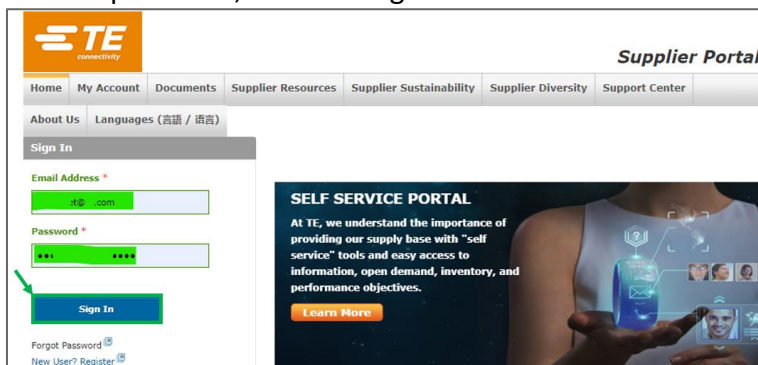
TE connectivity

Supplier Portal

Home | My Account | Documents | Supplier Resources | Supplier Sustainability | Supplier Diversity | Support Center

About Us | Languages (言語 / 语言)

Sign In

Email Address *

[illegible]t@ .com

Password *

•••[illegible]••••

Sign In

Forgot Password
New User? Register

SELF SERVICE PORTAL

At TE, we understand the importance of providing our supply base with "self service" tools and easy access to information, open demand, inventory, and performance objectives.

Learn More